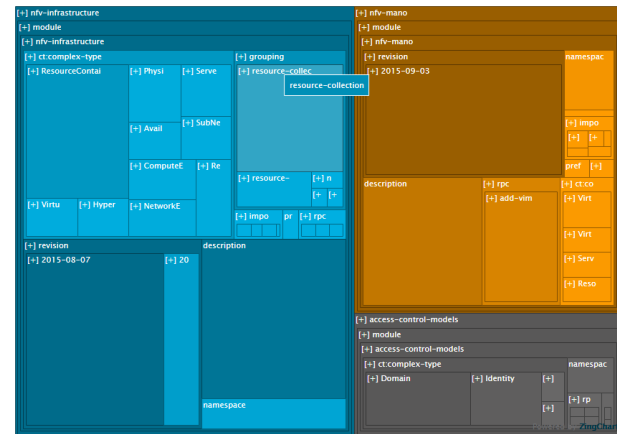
[+] nfv-infrastructure
[+] module
[+] nfv-infrastructure
[+] ct:complex-type
[+] ResourceContai
[+] Physi
[+] Serve
[+] Avail
[+] SubNe
[+] ComputeE
[+] Re
[+] Virtu
[+] Hyper
[+] NetworkE
[+] grouping
[+] resource-collec
resource-collection
[+] resource-
[+] n
[+]
[+]
[+] impo
pr
[+] rpc
[+] revision
[+] 2015-08-07
[+] 20
description
namespace
[+] nfv-mano
[+] module
[+] nfv-mano
[+] revision
[+] 2015-09-03
namespac
[+] impo
[+]
[+]
pref
[+]
description
[+] rpc
[+] add-vim
[+] ct:co
[+] Virt
[+] Virt
[+] Serv
[+] Reso
[+] access-control-models
[+] module
[+] access-control-models
[+] ct:complex-type
[+] Domain
[+] Identity
[+]
[+]
namespac
[+] rp
ZingChart